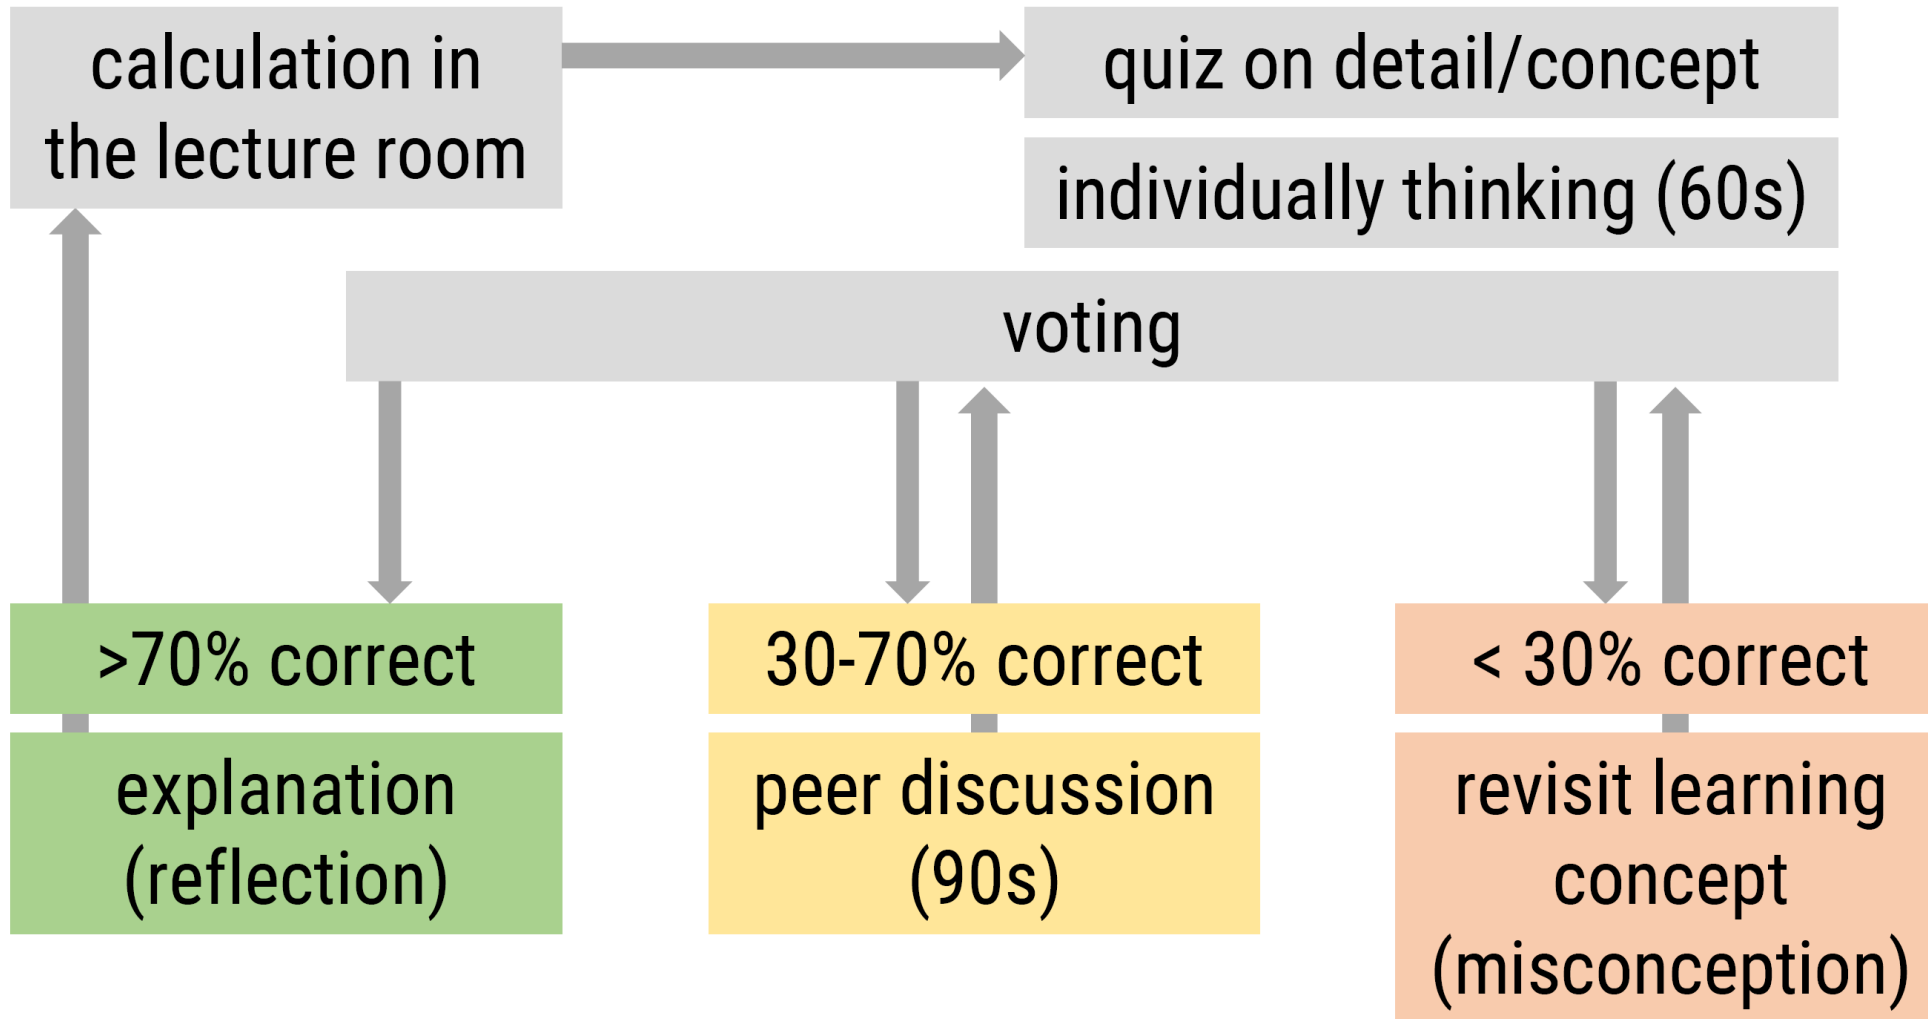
calculation in the lecture room

quiz on detail/concept

individually thinking (60s)

voting

>70% correct

explanation (reflection)

30-70% correct

peer discussion (90s)

< 30% correct

revisit learning concept (misconception)